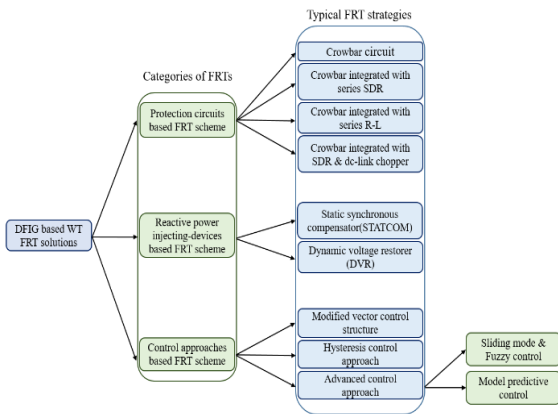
Typical FRT strategies

Categories of FRTs

DFIG based WT FRT solutions

Protection circuits based FRT scheme

Reactive power injecting-devices based FRT scheme

Control approaches based FRT scheme

Crowbar circuit

Crowbar integrated with series SDR

Crowbar integrated with series R-L

Crowbar integrated with SDR & dc-link chopper

Static synchronous compensator(STATCOM)

Dynamic voltage restorer (DVR)

Modified vector control structure

Hysteresis control approach

Advanced control approach

Sliding mode & Fuzzy control

Model predictive control